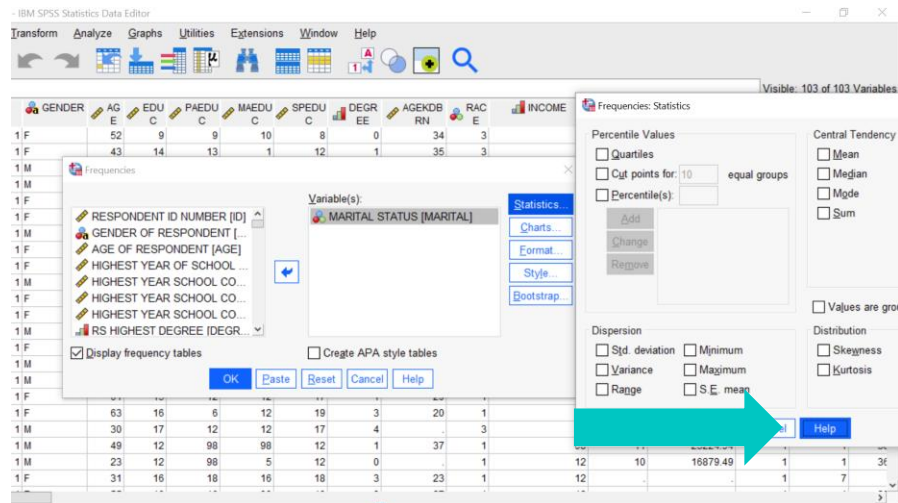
- IBM SPSS Statistics Data Editor

Transform Analyze Graphs Utilities Extensions Window Help

Visible: 103 of 103 Variables

GENDER AGE EDUC PAEDUC MAEDUC SPEDUC DEGREE AGEKDBRN RACE INCOME

| | GENDER | AGE | EDUC | PAEDUC | MAEDUC | SPEDUC | DEGREE | AGEKDBRN | RACE |
|---|---|---|---|---|---|---|---|---|---|
| 1 | F | 52 | 9 | 9 | 10 | 8 | 0 | 34 | 3 |
| 1 | F | 43 | 14 | 13 | 1 | 12 | 1 | 35 | 3 |
| 1 | M | | | | | | | | |
| 1 | M | | | | | | | | |
| 1 | F | | | | | | | | |
| 1 | F | | | | | | | | |
| 1 | M | | | | | | | | |
| 1 | F | | | | | | | | |
| 1 | F | | | | | | | | |
| 1 | M | | | | | | | | |
| 1 | F | | | | | | | | |
| 1 | F | | | | | | | | |
| 1 | M | | | | | | | | |
| 1 | F | | | | | | | | |
| 1 | M | | | | | | | | |
| 1 | M | | | | | | | | |
| 1 | F | | | | | | | | |
| 1 | F | 63 | 16 | 6 | 12 | 19 | 3 | 20 | 1 |
| 1 | M | 30 | 17 | 12 | 12 | 17 | 4 | . | 3 |
| 1 | M | 49 | 12 | 98 | 98 | 12 | 1 | 37 | 1 |
| 1 | M | 23 | 12 | 98 | 5 | 12 | 0 | | 1 |
| 1 | F | 31 | 16 | 18 | 16 | 18 | 3 | 23 | 1 |

12 10 16879.49 1 1 36
12 1 7

Frequencies

RESPONDENT ID NUMBER [ID]
GENDER OF RESPONDENT [...
AGE OF RESPONDENT [AGE]
HIGHEST YEAR OF SCHOOL ...
HIGHEST YEAR SCHOOL CO...
HIGHEST YEAR SCHOOL CO...
HIGHEST YEAR SCHOOL CO...
RS HIGHEST DEGREE [DEGR...

Variable(s):
MARITAL STATUS [MARITAL]

Statistics...
Charts...
Format...
Style...
Bootstrap...

Display frequency tables
Create APA style tables

OK Paste Reset Cancel Help

Frequencies: Statistics

Percentile Values
Quartiles
Cut points for: 10 equal groups
Percentile(s):
Add
Change
Remove

Central Tendency
Mean
Median
Mode
Sum

Values are gro

Dispersion
Std. deviation
Minimum
Variance
Maximum
Range
S.E. mean

Distribution
Skewness
Kurtosis

Help